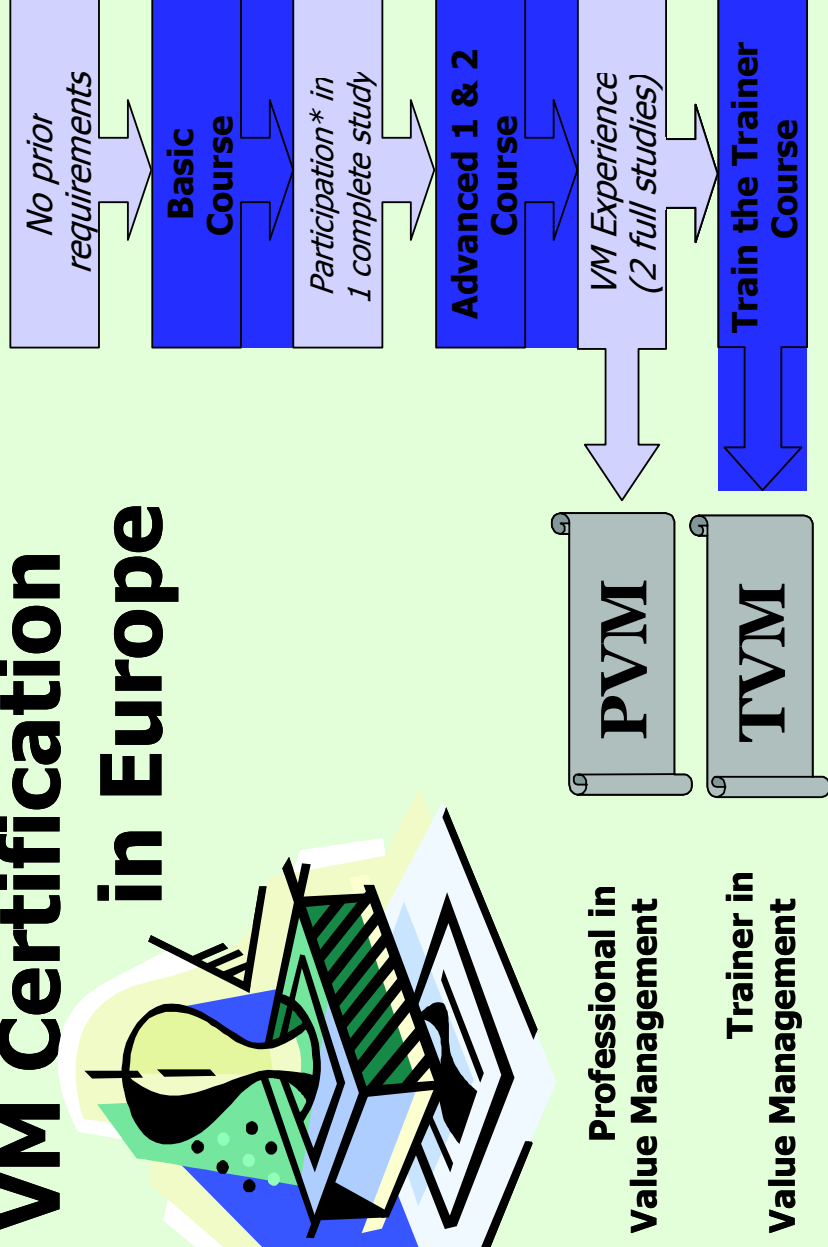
VM Certification in Europe

No prior requirements

Basic Course

Participation* in 1 complete study

Advanced 1 & 2 Course

VM Experience (2 full studies)

Train the Trainer Course

PVM

TVM

Professional in Value Management

Trainer in Value Management